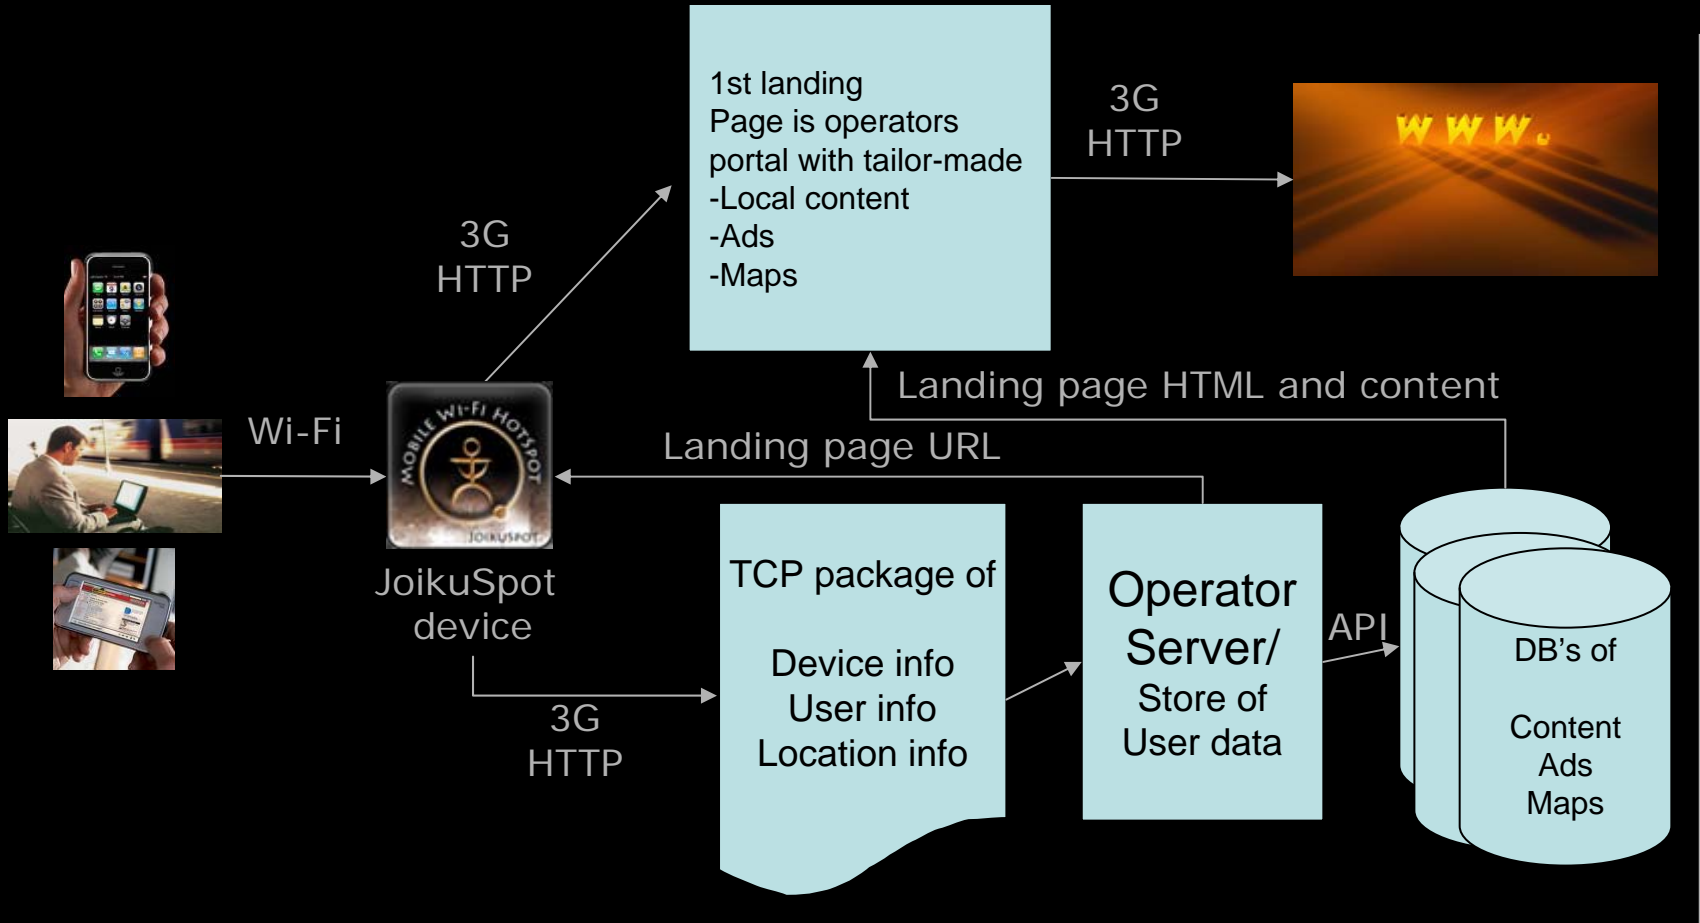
1st landing
Page is operators portal with tailor-made
-Local content
-Ads
-Maps

3G
HTTP

www.

3G
HTTP

Landing page HTML and content

Wi-Fi

MOBILE WI-FI HOTSPOT
JOIKUSPOT

Landing page URL

JoikuSpot device

TCP package of

Device info
User info
Location info

Operator Server/
Store of
User data

API

DB's of

Content
Ads
Maps

3G
HTTP